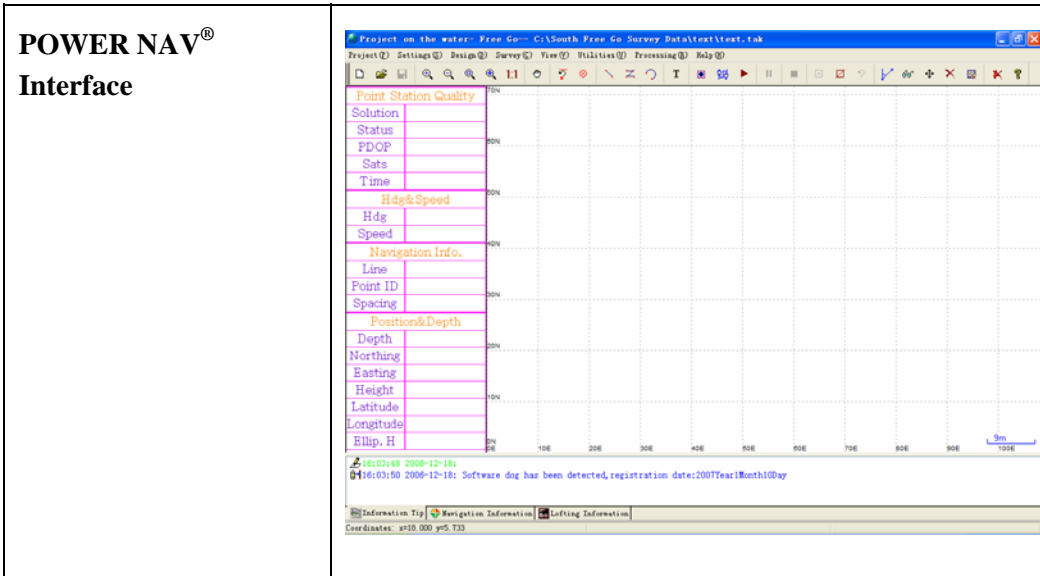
POWER NAV® Interface

Project on the water- Free Go-- C:\South Free Go Survey Data\text\text.tak

Project(P) Settings(S) Design(D) Survey(C) View(V) Utilities(U) Processing(R) Help(H)

| Point Station Quality | |
|---|---|
| Solution | |
| Status | |
| PDOP | |
| Sats | |
| Time | |
| Hdg&Speed | |
| Hdg | |
| Speed | |
| Navigation Info. | |
| Line | |
| Point ID | |
| Spacing | |
| Position&Depth | |
| Depth | |
| Northing | |
| Easting | |
| Height | |
| Latitude | |
| Longitude | |
| Ellip. H | |

70N 60N 50N 40N 30N 20N 10N 0N
0E 10E 20E 30E 40E 50E 60E 70E 80E 90E 100E
9m

16:03:48 2006-12-18:
16:03:50 2006-12-18: Software dog has been detected, registration date:2007Year1Month10Day

Information Tip | Navigation Information | Lofting Information
Coordinates: x=10.000 y=5.733